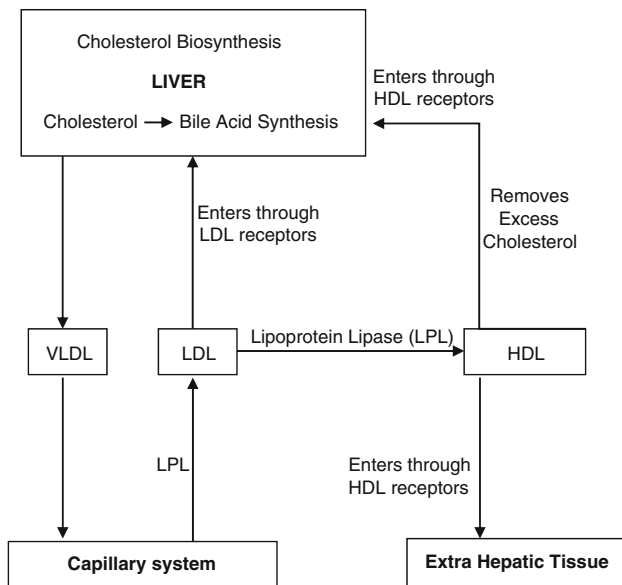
Cholesterol Biosynthesis

LIVER

Cholesterol → Bile Acid Synthesis

Enters through HDL receptors

Removes Excess Cholesterol

Enters through LDL receptors

VLDL

LDL

Lipoprotein Lipase (LPL)

HDL

LPL

Enters through HDL receptors

Capillary system

Extra Hepatic Tissue